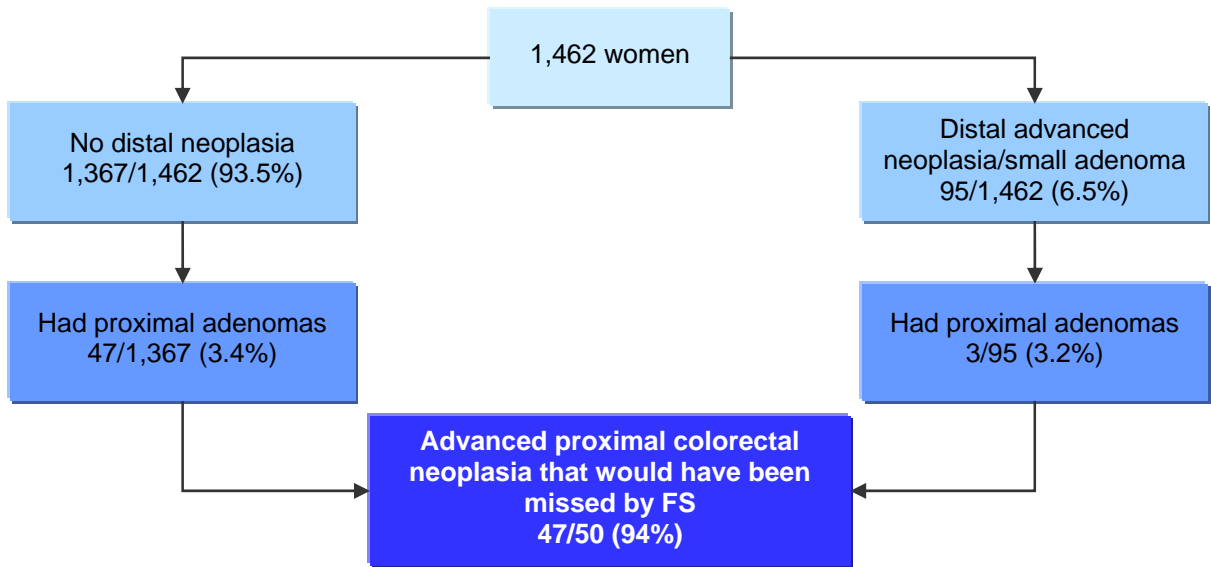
1,462 women

No distal neoplasia
1,367/1,462 (93.5%)

Distal advanced neoplasia/small adenoma
95/1,462 (6.5%)

Had proximal adenomas
47/1,367 (3.4%)

Had proximal adenomas
3/95 (3.2%)

Advanced proximal colorectal neoplasia that would have been missed by FS
47/50 (94%)